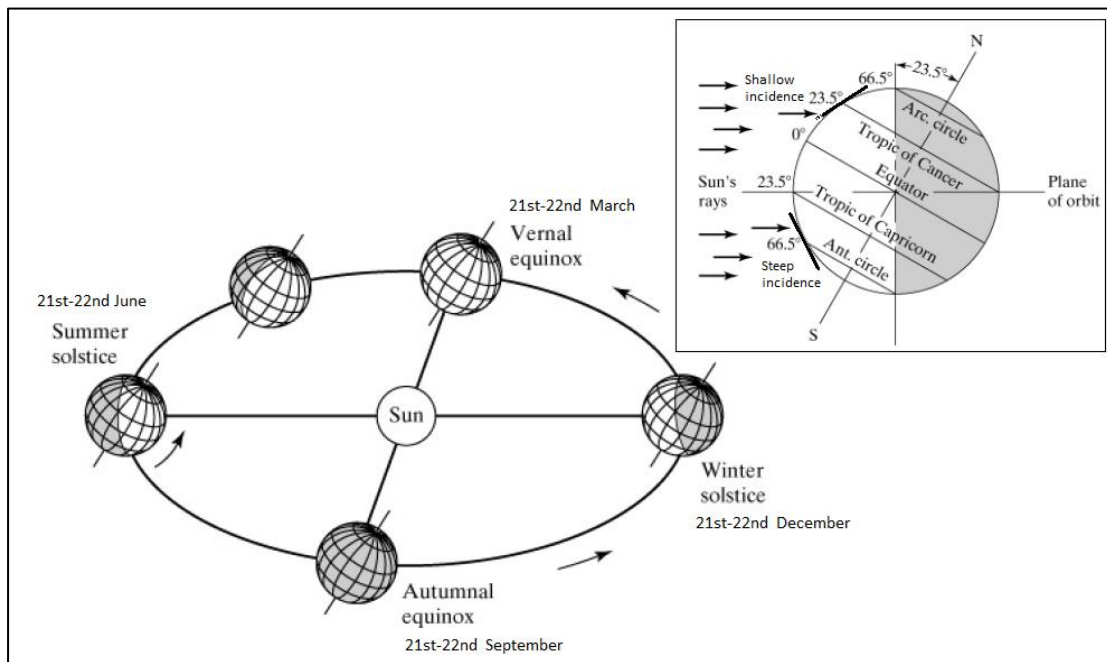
N
23.5°
Shallow incidence
66.5°
23.5°
Arc. circle
0°
Tropic of Cancer
Equator
Sun's rays
23.5°
Plane of orbit
Tropic of Capricorn
66.5°
Steep incidence
Ant. circle
S

21st-22nd March
Vernal equinox

21st-22nd June
Summer solstice

Sun

Winter solstice
21st-22nd December

Autumnal equinox
21st-22nd September